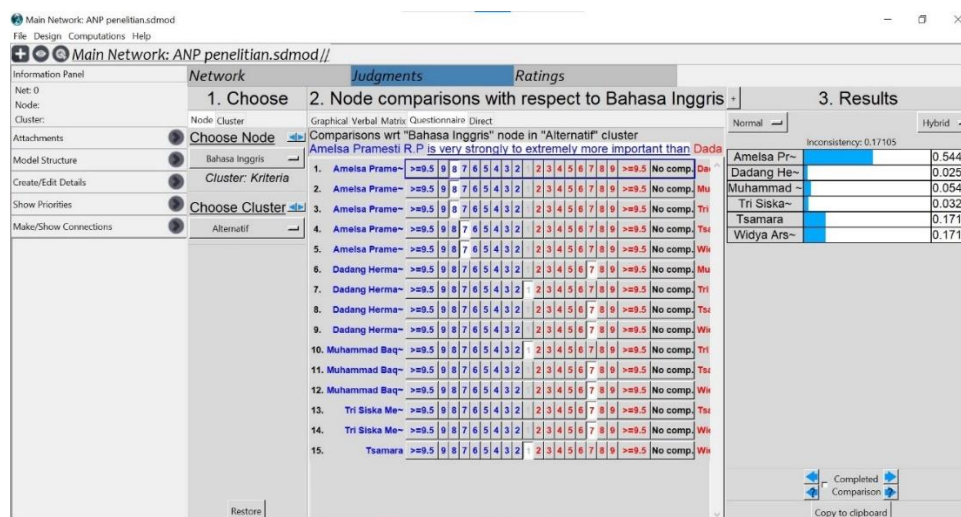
Main Network: ANP penelitian.sdmod
File Design Computations Help
Main Network: ANP penelitian.sdmod//

Information Panel
Net: 0
Node:
Cluster:
Attachments
Model Structure
Create/Edit Details
Show Priorities
Make/Show Connections

Network | Judgments | Ratings

1. Choose
Node Cluster
Choose Node
Bahasa Inggris
Cluster: Kriteria
Choose Cluster
Alternatif
Restore

2. Node comparisons with respect to Bahasa Inggris
Graphical Verbal Matrix Questionnaire Direct
Comparisons wrt "Bahasa Inggris" node in "Alternatif" cluster
Amelsa Pramesti R.P is very strongly to extremely more important than Dada

| | | | | | | | | | | | | | | | | | | | |
|---|---|---|---|---|---|---|---|---|---|---|---|---|---|---|---|---|---|---|---|
| 1. | Amelsa Prame~ | >=9.5 | 9 | 8 | 7 | 6 | 5 | 4 | 3 | 2 | 2 | 3 | 4 | 5 | 6 | 7 | 8 | 9 | >=9.5 | No comp. | Da |
| 2. | Amelsa Prame~ | >=9.5 | 9 | 8 | 7 | 6 | 5 | 4 | 3 | 2 | 2 | 3 | 4 | 5 | 6 | 7 | 8 | 9 | >=9.5 | No comp. | Mu |
| 3. | Amelsa Prame~ | >=9.5 | 9 | 8 | 7 | 6 | 5 | 4 | 3 | 2 | 2 | 3 | 4 | 5 | 6 | 7 | 8 | 9 | >=9.5 | No comp. | Tri |
| 4. | Amelsa Prame~ | >=9.5 | 9 | 8 | 7 | 6 | 5 | 4 | 3 | 2 | 2 | 3 | 4 | 5 | 6 | 7 | 8 | 9 | >=9.5 | No comp. | Tsa |
| 5. | Amelsa Prame~ | >=9.5 | 9 | 8 | 7 | 6 | 5 | 4 | 3 | 2 | 2 | 3 | 4 | 5 | 6 | 7 | 8 | 9 | >=9.5 | No comp. | Wi |
| 6. | Dadang Herma~ | >=9.5 | 9 | 8 | 7 | 6 | 5 | 4 | 3 | 2 | 2 | 3 | 4 | 5 | 6 | 7 | 8 | 9 | >=9.5 | No comp. | Mu |
| 7. | Dadang Herma~ | >=9.5 | 9 | 8 | 7 | 6 | 5 | 4 | 3 | 2 | 1 2 | 3 | 4 | 5 | 6 | 7 | 8 | 9 | >=9.5 | No comp. | Tri |
| 8. | Dadang Herma~ | >=9.5 | 9 | 8 | 7 | 6 | 5 | 4 | 3 | 2 | 2 | 3 | 4 | 5 | 6 | 7 | 8 | 9 | >=9.5 | No comp. | Tsa |
| 9. | Dadang Herma~ | >=9.5 | 9 | 8 | 7 | 6 | 5 | 4 | 3 | 2 | 2 | 3 | 4 | 5 | 6 | 7 | 8 | 9 | >=9.5 | No comp. | Wi |
| 10. | Muhammad Baq~ | >=9.5 | 9 | 8 | 7 | 6 | 5 | 4 | 3 | 2 | 1 2 | 3 | 4 | 5 | 6 | 7 | 8 | 9 | >=9.5 | No comp. | Tri |
| 11. | Muhammad Baq~ | >=9.5 | 9 | 8 | 7 | 6 | 5 | 4 | 3 | 2 | 2 | 3 | 4 | 5 | 6 | 7 | 8 | 9 | >=9.5 | No comp. | Tsa |
| 12. | Muhammad Baq~ | >=9.5 | 9 | 8 | 7 | 6 | 5 | 4 | 3 | 2 | 2 | 3 | 4 | 5 | 6 | 7 | 8 | 9 | >=9.5 | No comp. | Wi |
| 13. | Tri Siska Me~ | >=9.5 | 9 | 8 | 7 | 6 | 5 | 4 | 3 | 2 | 2 | 3 | 4 | 5 | 6 | 7 | 8 | 9 | >=9.5 | No comp. | Tsa |
| 14. | Tri Siska Me~ | >=9.5 | 9 | 8 | 7 | 6 | 5 | 4 | 3 | 2 | 2 | 3 | 4 | 5 | 6 | 7 | 8 | 9 | >=9.5 | No comp. | Wi |
| 15. | Tsamara | >=9.5 | 9 | 8 | 7 | 6 | 5 | 4 | 3 | 2 | 1 2 | 3 | 4 | 5 | 6 | 7 | 8 | 9 | >=9.5 | No comp. | Wi |

3. Results
Normal
Hybrid
Inconsistency: 0.17105

| | |
|---|---|
| Amelsa Pr~ | 0.544 |
| Dadang He~ | 0.025 |
| Muhammad ~ | 0.054 |
| Tri Siska~ | 0.032 |
| Tsamara | 0.171 |
| Widya Ars~ | 0.171 |

Completed
Comparison
Copy to clipboard